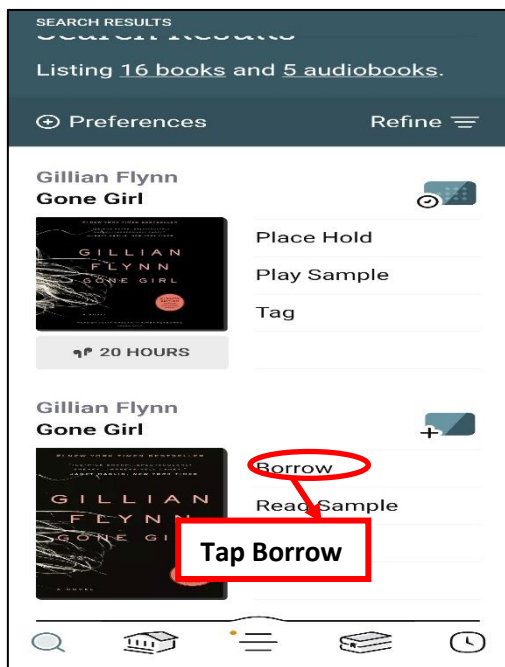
SEARCH RESULTS

Search Results

Listing 16 books and 5 audiobooks.

Preferences

Refine

Gillian Flynn
Gone Girl

GILLIAN FLYNN GONE GIRL

Place Hold

Play Sample

Tag

20 HOURS

Gillian Flynn
Gone Girl

GILLIAN FLYNN GONE GIRL

Borrow

Read Sample

Tap Borrow